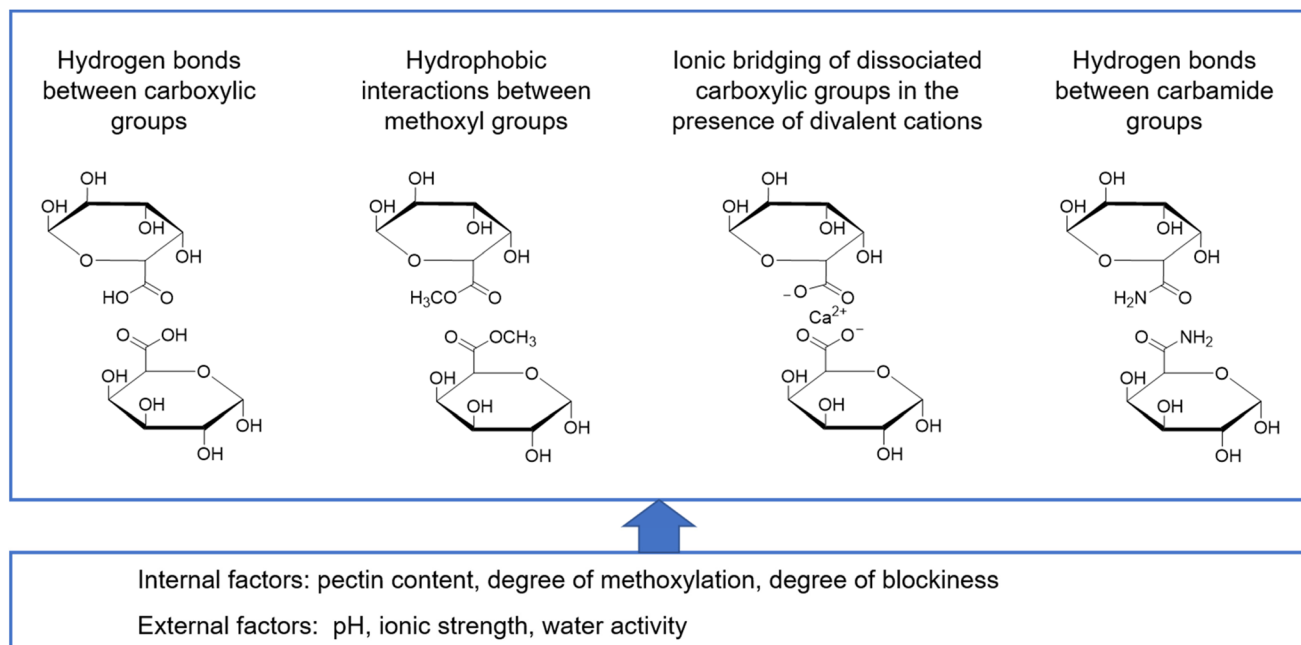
Hydrogen bonds between carboxylic groups

OH
OH
OH
O
OH
HO
O
O
OH
OH
O
OH
OH
OH

Hydrophobic interactions between methoxyl groups

OH
OH
OH
O
OH
$H_3CO$
O
O
$OCH_3$
OH
O
OH
OH
OH

Ionic bridging of dissociated carboxylic groups in the presence of divalent cations

OH
OH
OH
O
OH
$^{-}O$
O
$Ca^{2+}$
O
$O^{-}$
OH
O
OH
OH
OH

Hydrogen bonds between carbamide groups

OH
OH
OH
O
OH
$H_2N$
O
O
$NH_2$
OH
O
OH
OH
OH

Internal factors: pectin content, degree of methoxylation, degree of blockiness

External factors: pH, ionic strength, water activity